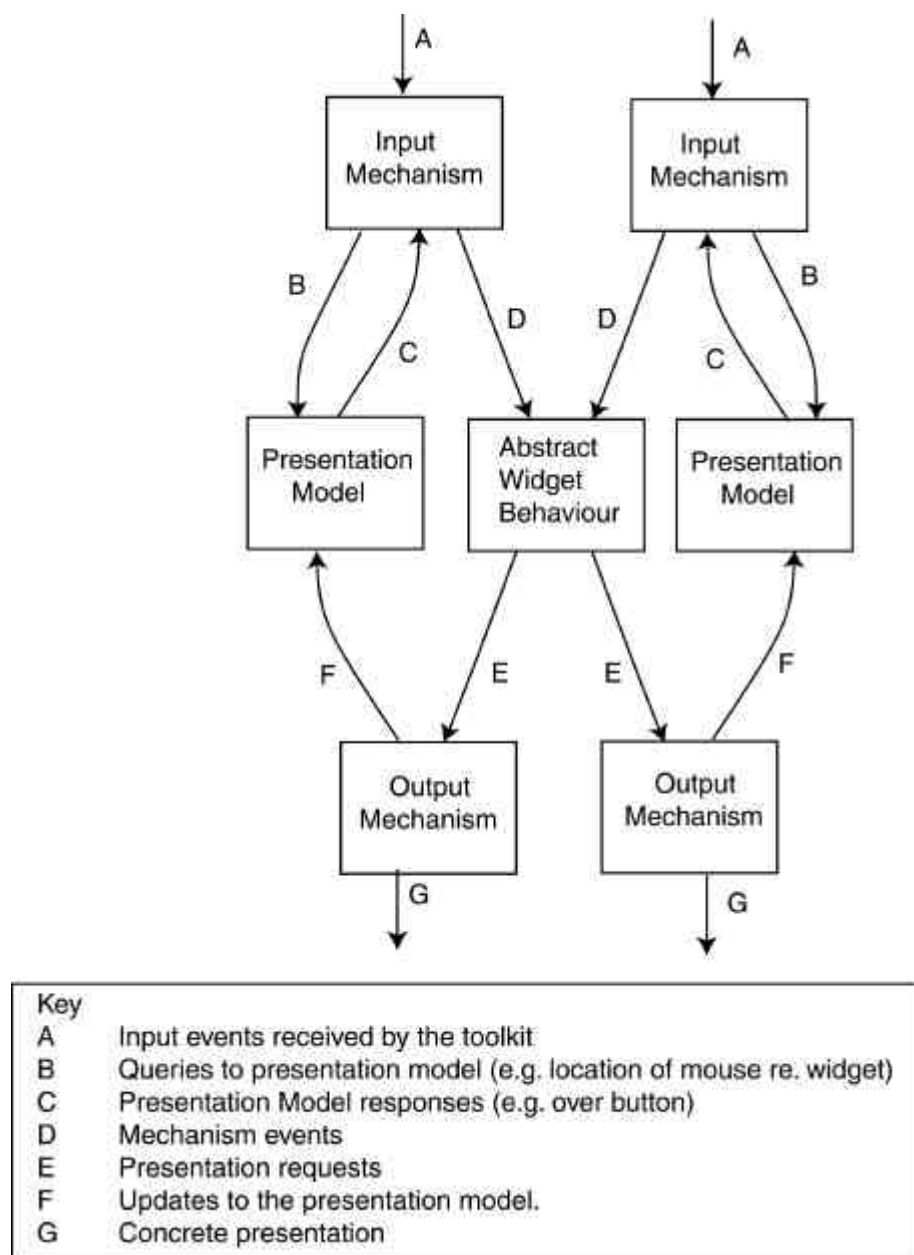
A

A

Input Mechanism

Input Mechanism

B

D

D

B

C

C

Presentation Model

Abstract Widget Behaviour

Presentation Model

F

E

E

F

Output Mechanism

Output Mechanism

G

G

Key
A Input events received by the toolkit
B Queries to presentation model (e.g. location of mouse re. widget)
C Presentation Model responses (e.g. over button)
D Mechanism events
E Presentation requests
F Updates to the presentation model.
G Concrete presentation